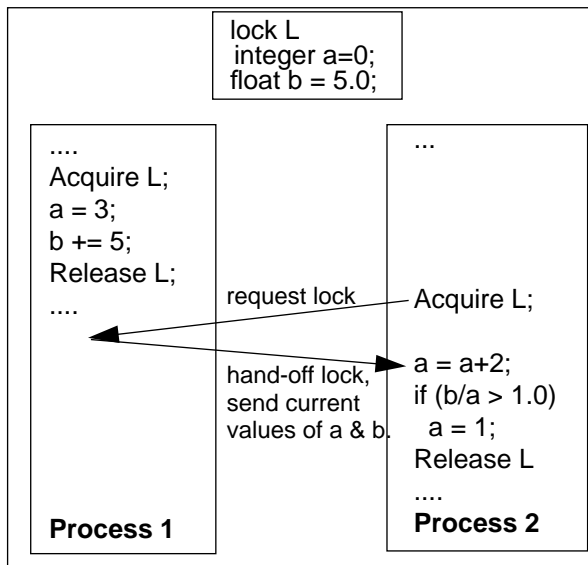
lock L
integer a=0;
float b = 5.0;

....
Acquire L;
a = 3;
b += 5;
Release L;
....

Process 1

request lock

hand-off lock, send current values of a & b.

...
Acquire L;

a = a+2;
if (b/a > 1.0)
a = 1;
Release L
....

Process 2